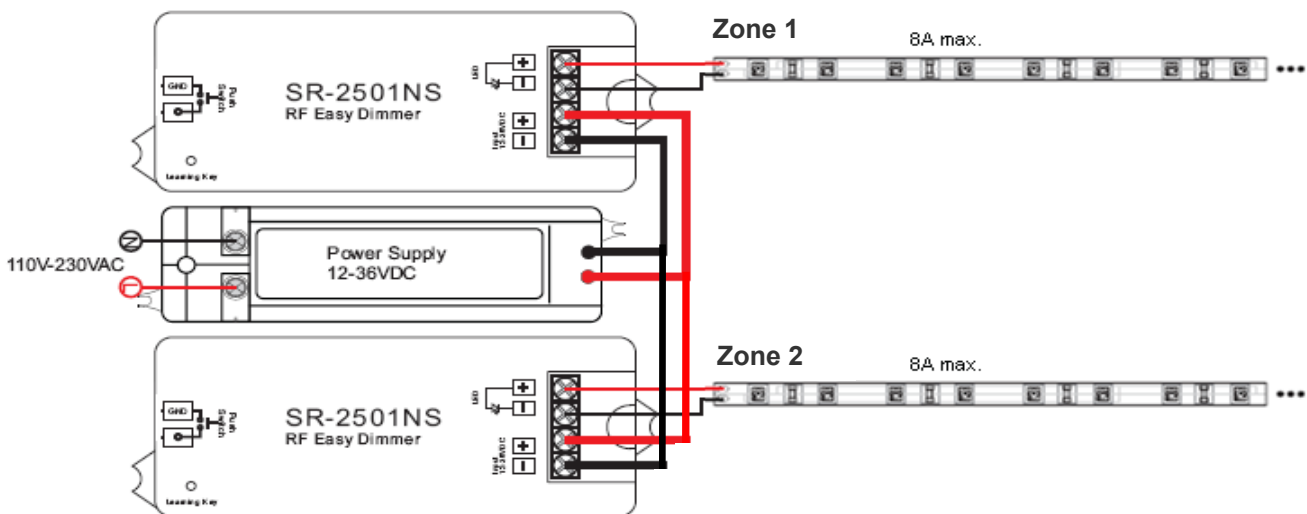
Zone 1

8A max.

GND

Push

SR-2501NS
RF Easy Dimmer

LED

Input 12-36VDC

Learning Key

110V-230VAC

N

L

Power Supply
12-36VDC

Zone 2

8A max.

GND

Push

SR-2501NS
RF Easy Dimmer

LED

Input 12-36VDC

Learning Key